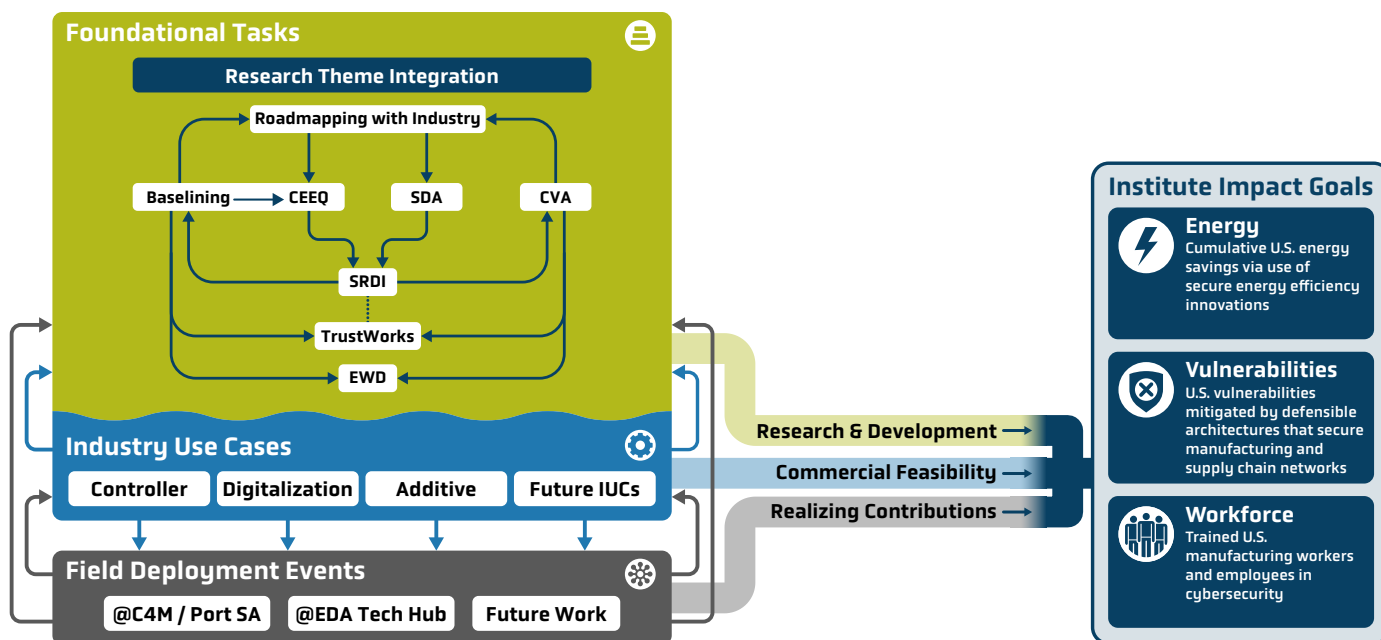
Foundational Tasks

Research Theme Integration

Roadmapping with Industry

Baselining

CEEQ

SDA

CVA

SRDI

TrustWorks

EWD

Industry Use Cases

Controller

Digitalization

Additive

Future IUCs

Field Deployment Events

@C4M / Port SA

@EDA Tech Hub

Future Work

Research & Development

Commercial Feasibility

Realizing Contributions

Institute Impact Goals

Energy
Cumulative U.S. energy savings via use of secure energy efficiency innovations

Vulnerabilities
U.S. vulnerabilities mitigated by defensible architectures that secure manufacturing and supply chain networks

Workforce
Trained U.S. manufacturing workers and employees in cybersecurity